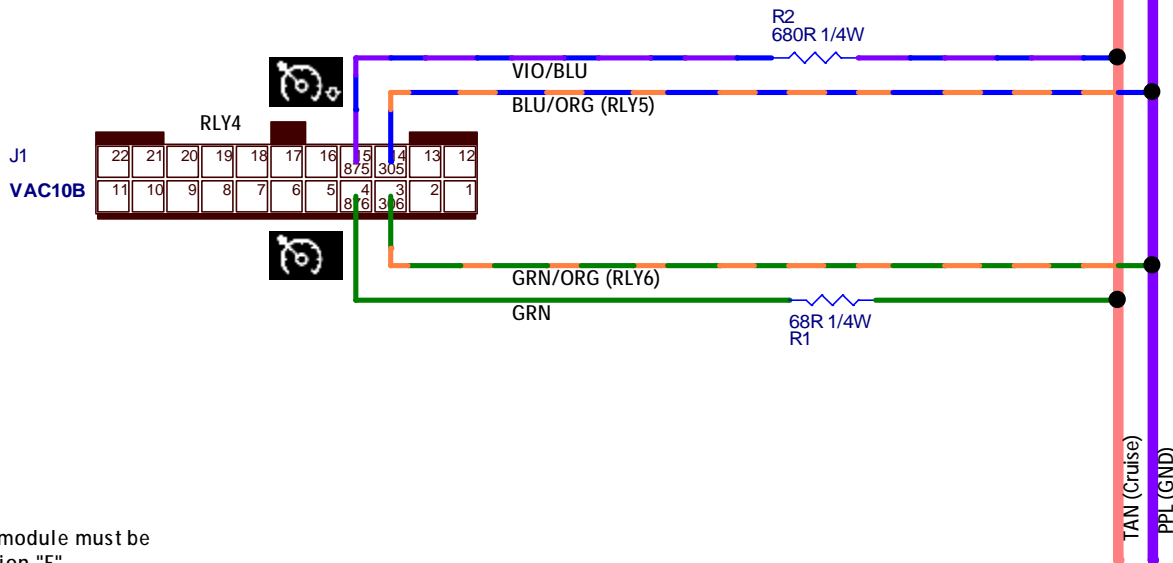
R2
680R 1/4W

VIO/BLU

BLU/ORG (RLY5)

RLY4

J1

VAC10B

| 22 | 21 | 20 | 19 | 18 | 17 | 16 | 15 875 | 14 305 | 13 | 12 |
|---|---|---|---|---|---|---|---|---|---|---|
| 11 | 10 | 9 | 8 | 7 | 6 | 5 | 4 876 | 3 306 | 2 | 1 |

GRN/ORG (RLY6)

GRN

68R 1/4W
R1

module must be
ion "F"

TAN (Cruise)

PPL (GND)